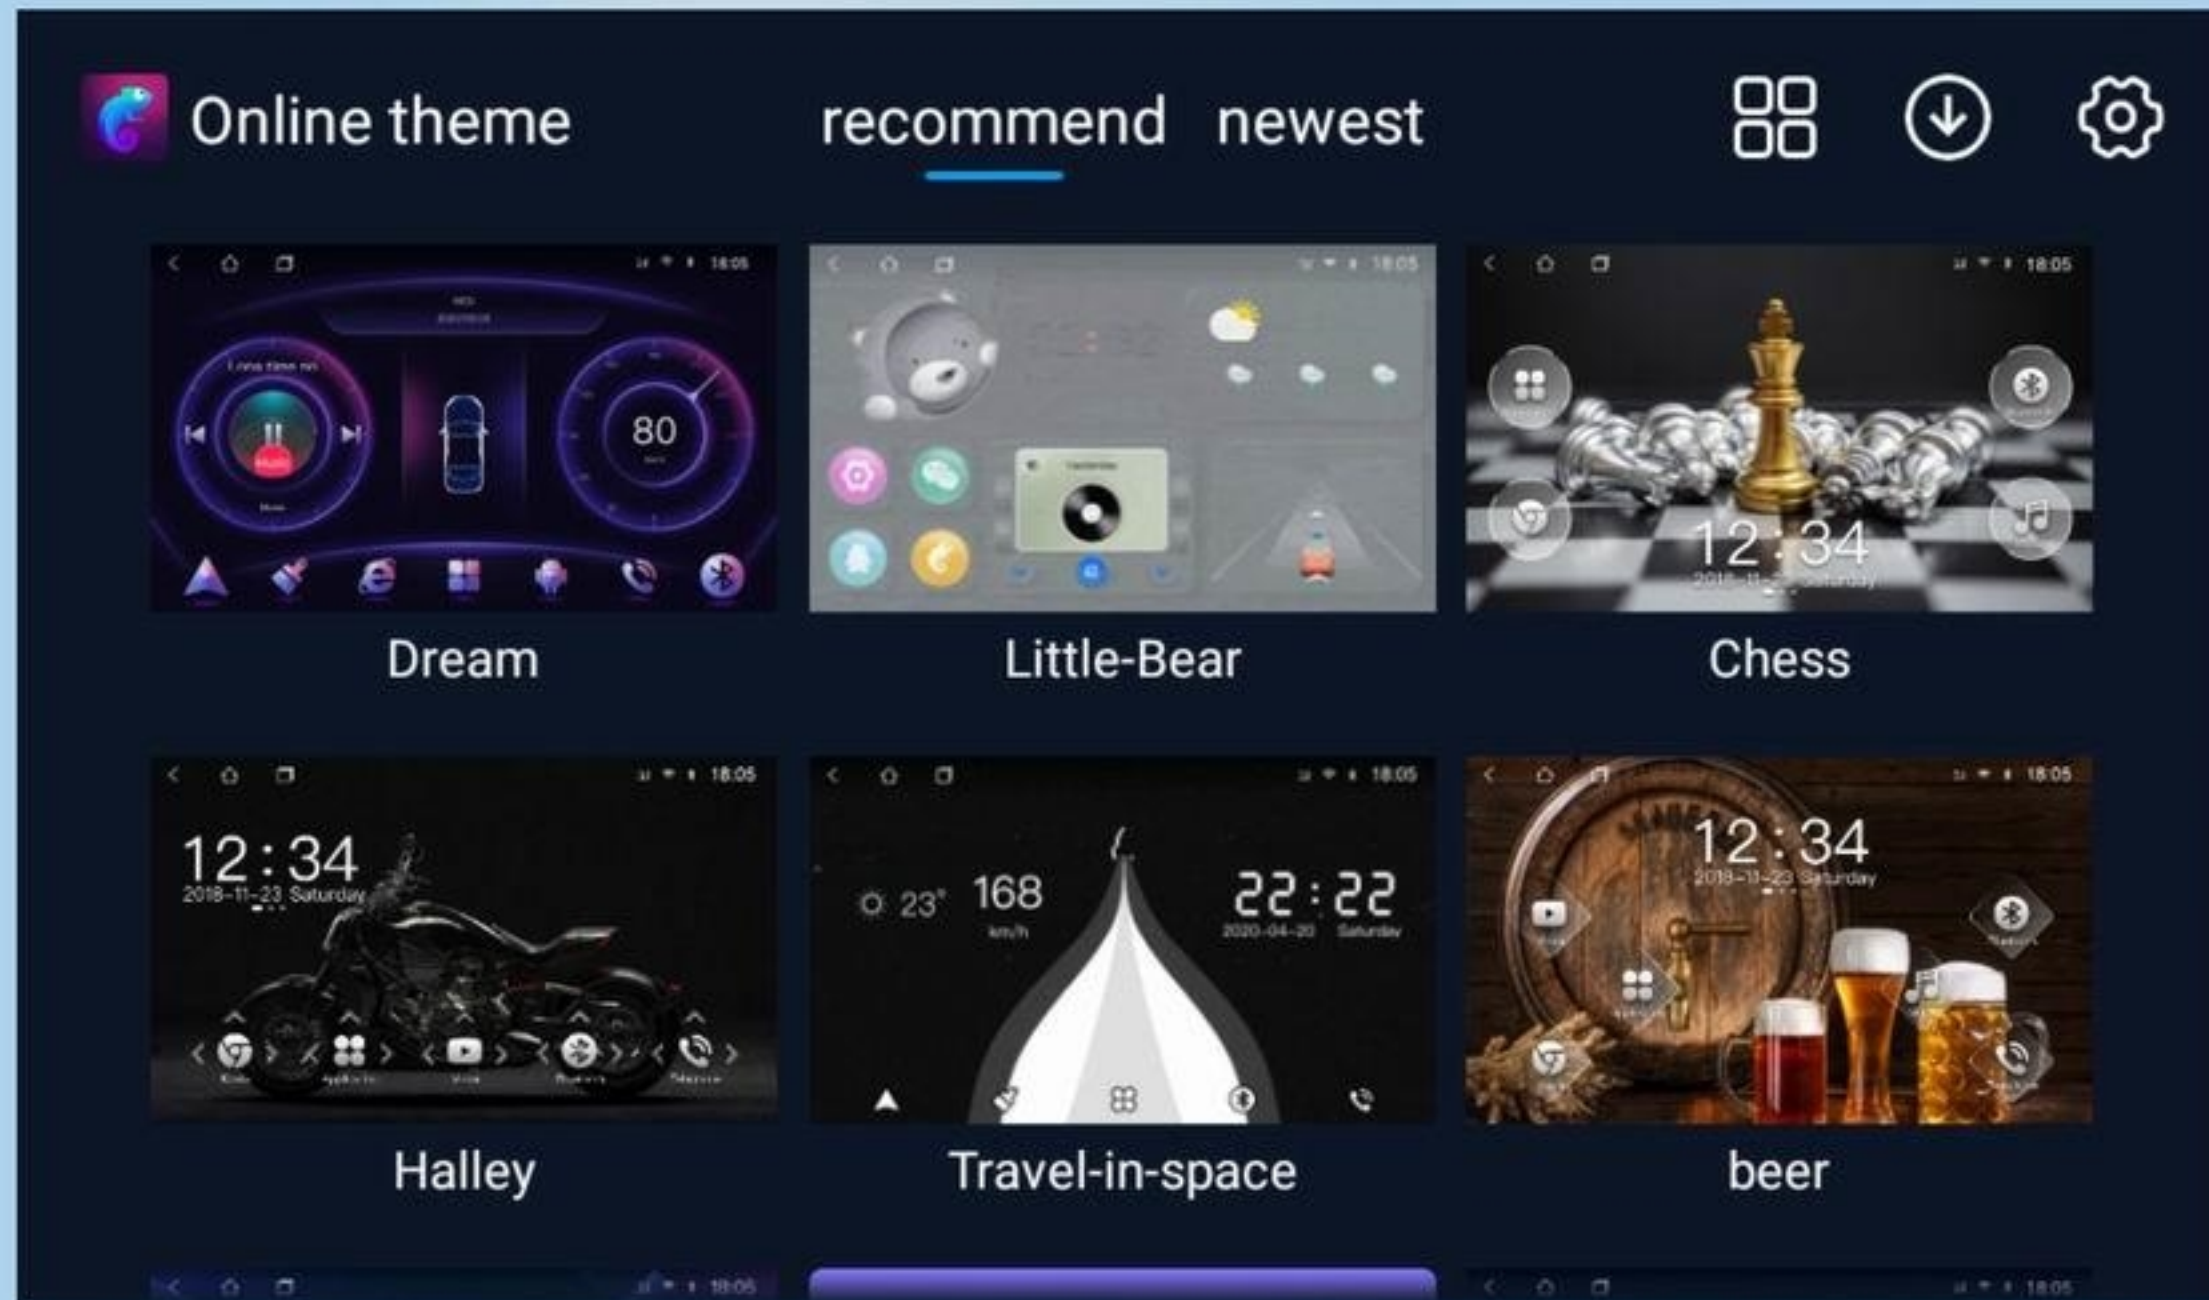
Online theme recommend newest

18:05
80
Dream

18:05
Little-Bear

18:05
12:34
2018-11-23 Saturday
Chess

18:05
12:34
2018-11-23 Saturday
Halley

18:05
23° 168
km/h
22:22
2020-04-20 Saturday
Travel-in-space

18:05
12:34
2018-11-23 Saturday
beer

18:05
18:05